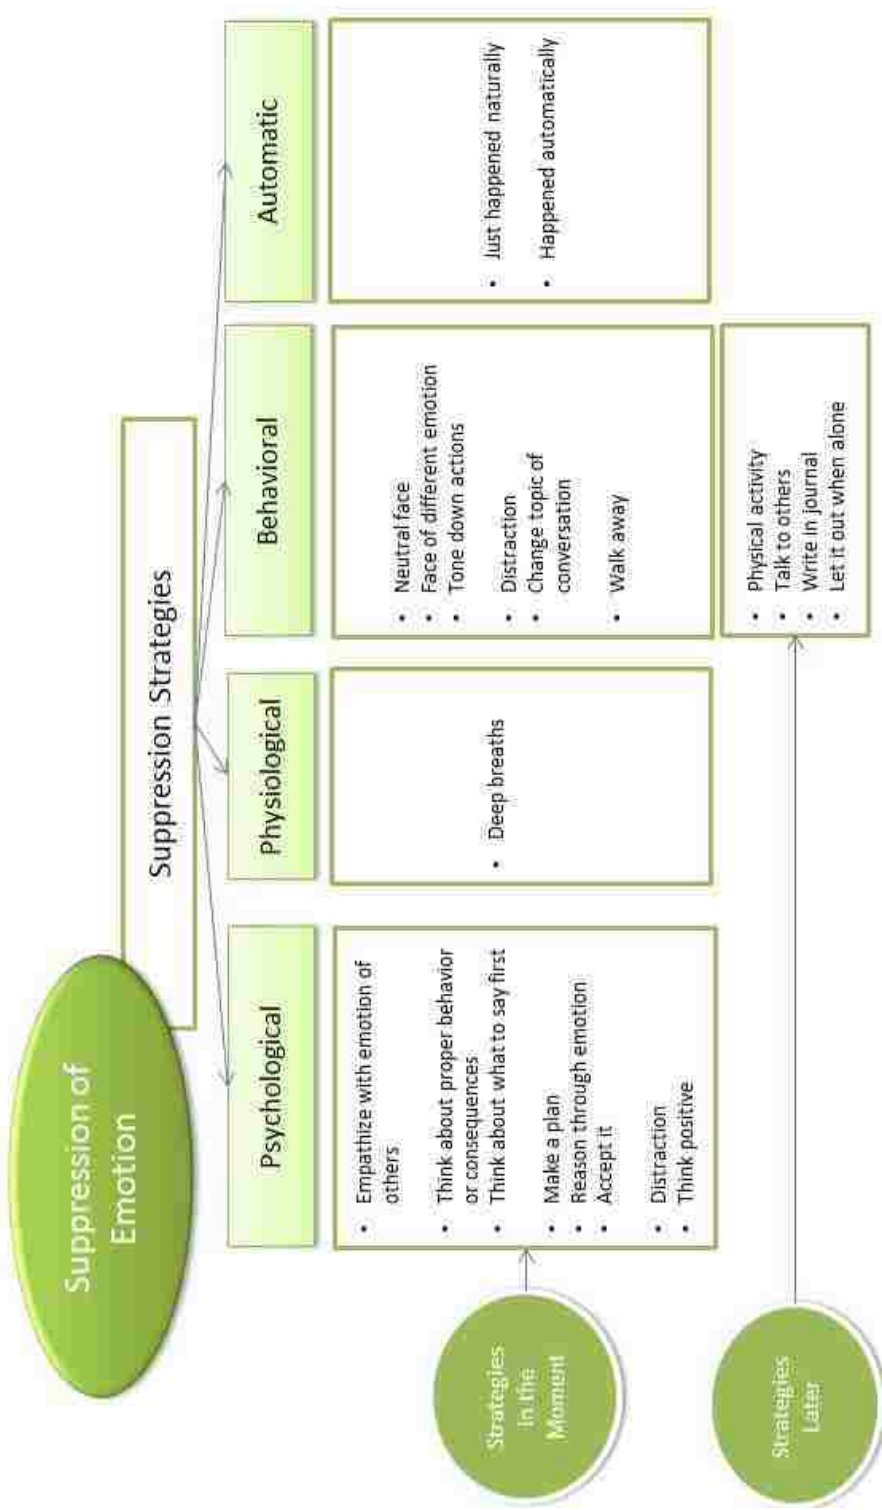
Suppression of Emotion

Suppression Strategies

Psychological

- Empathize with emotion of others
- Think about proper behavior or consequences
- Think about what to say first
- Make a plan
- Reason through emotion
- Accept it
- Distraction
- Think positive

Physiological

- Deep breaths

Behavioral

- Neutral face
- Face of different emotion
- Tone down actions
- Distraction
- Change topic of conversation
- Walk away

Automatic

- Just happened naturally
- Happened automatically

- Physical activity
- Talk to others
- Write in journal
- Let it out when alone

Strategies In the Moment

Strategies Later